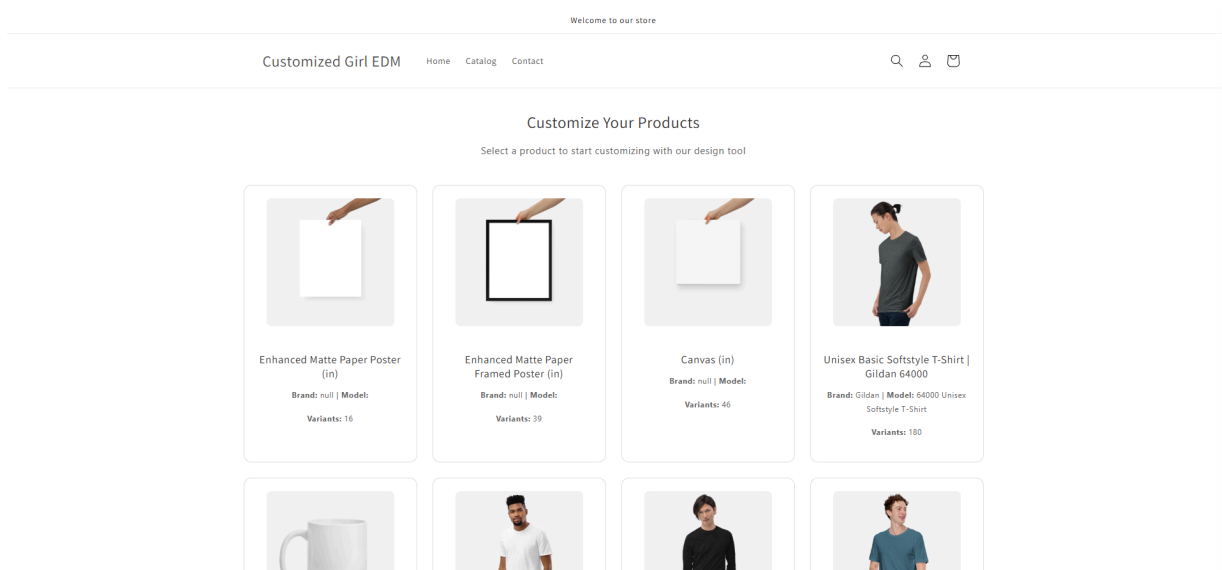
Welcome to our store

Customized Girl EDM

Home Catalog Contact

Customize Your Products

Select a product to start customizing with our design tool

Enhanced Matte Paper Poster (in)

**Brand:** null | **Model:**

**Variants:** 16

Enhanced Matte Paper Framed Poster (in)

**Brand:** null | **Model:**

**Variants:** 39

Canvas (in)

**Brand:** null | **Model:**

**Variants:** 46

Unisex Basic Softstyle T-Shirt | Gildan 64000

**Brand:** Gildan | **Model:** 64000 Unisex Softstyle T-Shirt

**Variants:** 180